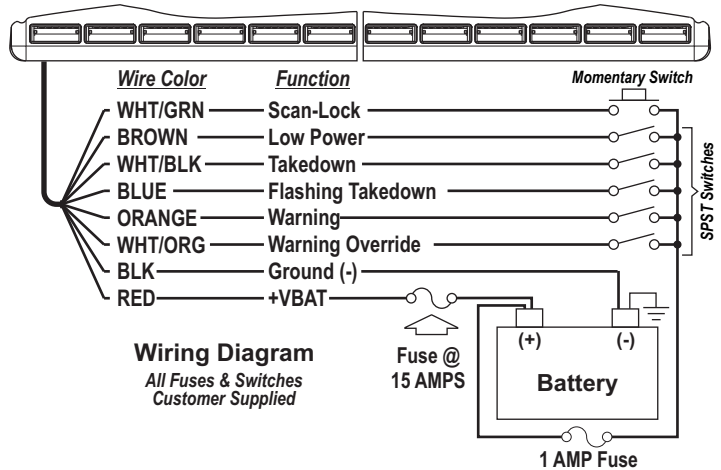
Wire Color

Function

Momentary Switch

| Wire Color | Function |
|---|---|
| WHT/GRN | Scan-Lock |
| BROWN | Low Power |
| WHT/BLK | Takedown |
| BLUE | Flashing Takedown |
| ORANGE | Warning |
| WHT/ORG | Warning Override |
| BLK | Ground (-) |
| RED | +VBAT |

SPST Switches

Wiring Diagram

All Fuses & Switches Customer Supplied

Fuse @ 15 AMPS

(+)

(-)

Battery

1 AMP Fuse